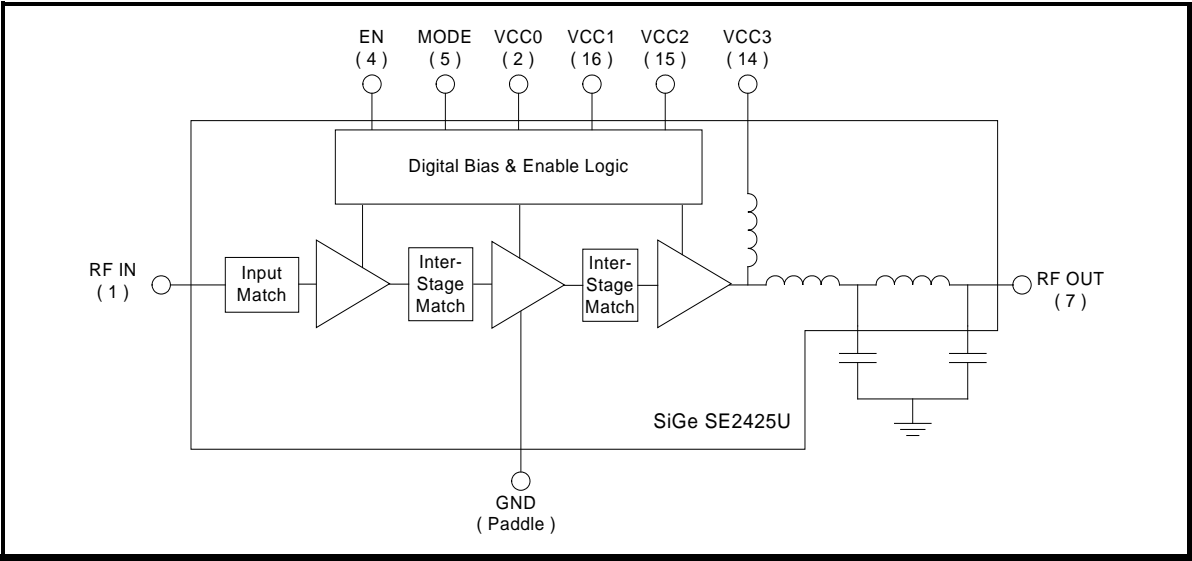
EN
( 4 )

MODE
( 5 )

VCC0
( 2 )

VCC1
( 16 )

VCC2
( 15 )

VCC3
( 14 )

Digital Bias & Enable Logic

RF IN
( 1 )

Input Match

Inter-Stage Match

Inter-Stage Match

RF OUT
( 7 )

SiGe SE2425U

GND
( Paddle )